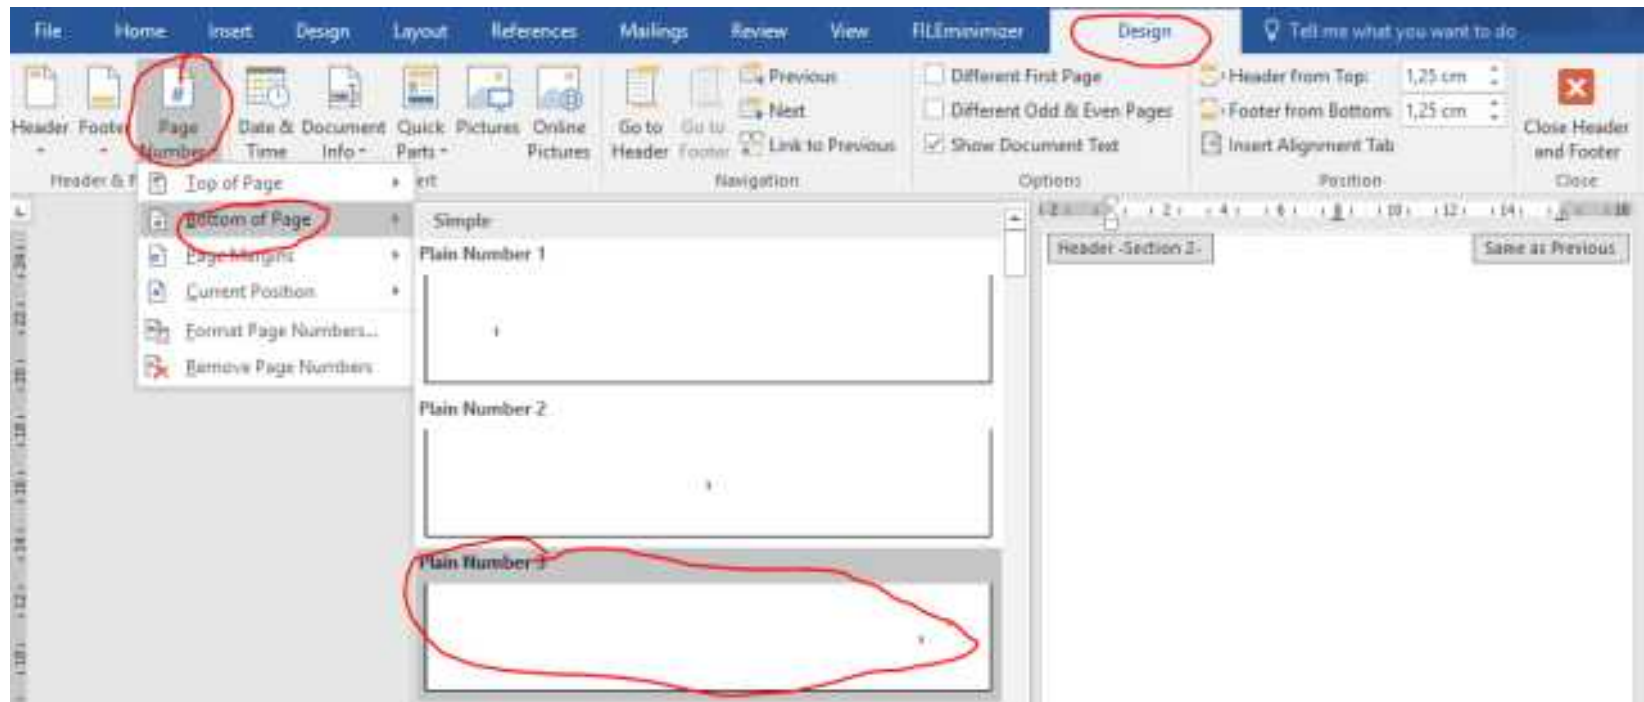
File Home Insert Design Layout References Mailings Review View FILEminimizer Design Tell me what you want to do

Header Footer Page Number Date & Time Document Info Quick Parts Pictures Online Pictures Go to Header Go to Footer Previous Next Link to Previous Different First Page Different Odd & Even Pages Show Document Text Header from Top: 1,25 cm Footer from Bottom: 1,25 cm Insert Alignment Tab Close Header and Footer

Header & F ert Navigation Options Position Close

Top of Page
Bottom of Page
Page Margins
Current Position
Format Page Numbers...
Remove Page Numbers

Simple
Plain Number 1
Plain Number 2
Plain Number 3

Header -Section 2-
Same as Previous